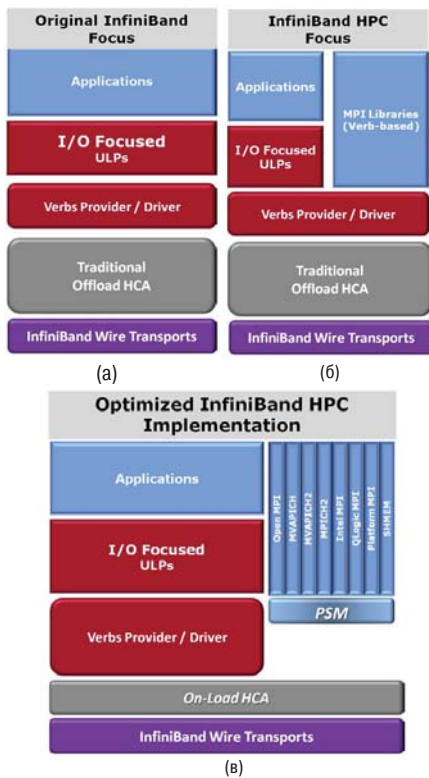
Original InfiniBand Focus

Applications

I/O Focused ULPs

Verbs Provider / Driver

Traditional Offload HCA

InfiniBand Wire Transports

(а)

InfiniBand HPC Focus

Applications

MPI Libraries (Verb-based)

I/O Focused ULPs

Verbs Provider / Driver

Traditional Offload HCA

InfiniBand Wire Transports

(б)

Optimized InfiniBand HPC Implementation

Applications

Open MPI

MVAPICH

MVAPICH2

MPICH2

Intel MPI

QLogic MPI

Platform MPI

SHMEM

I/O Focused ULPs

PSM

Verbs Provider / Driver

On-Load HCA

InfiniBand Wire Transports

(в)